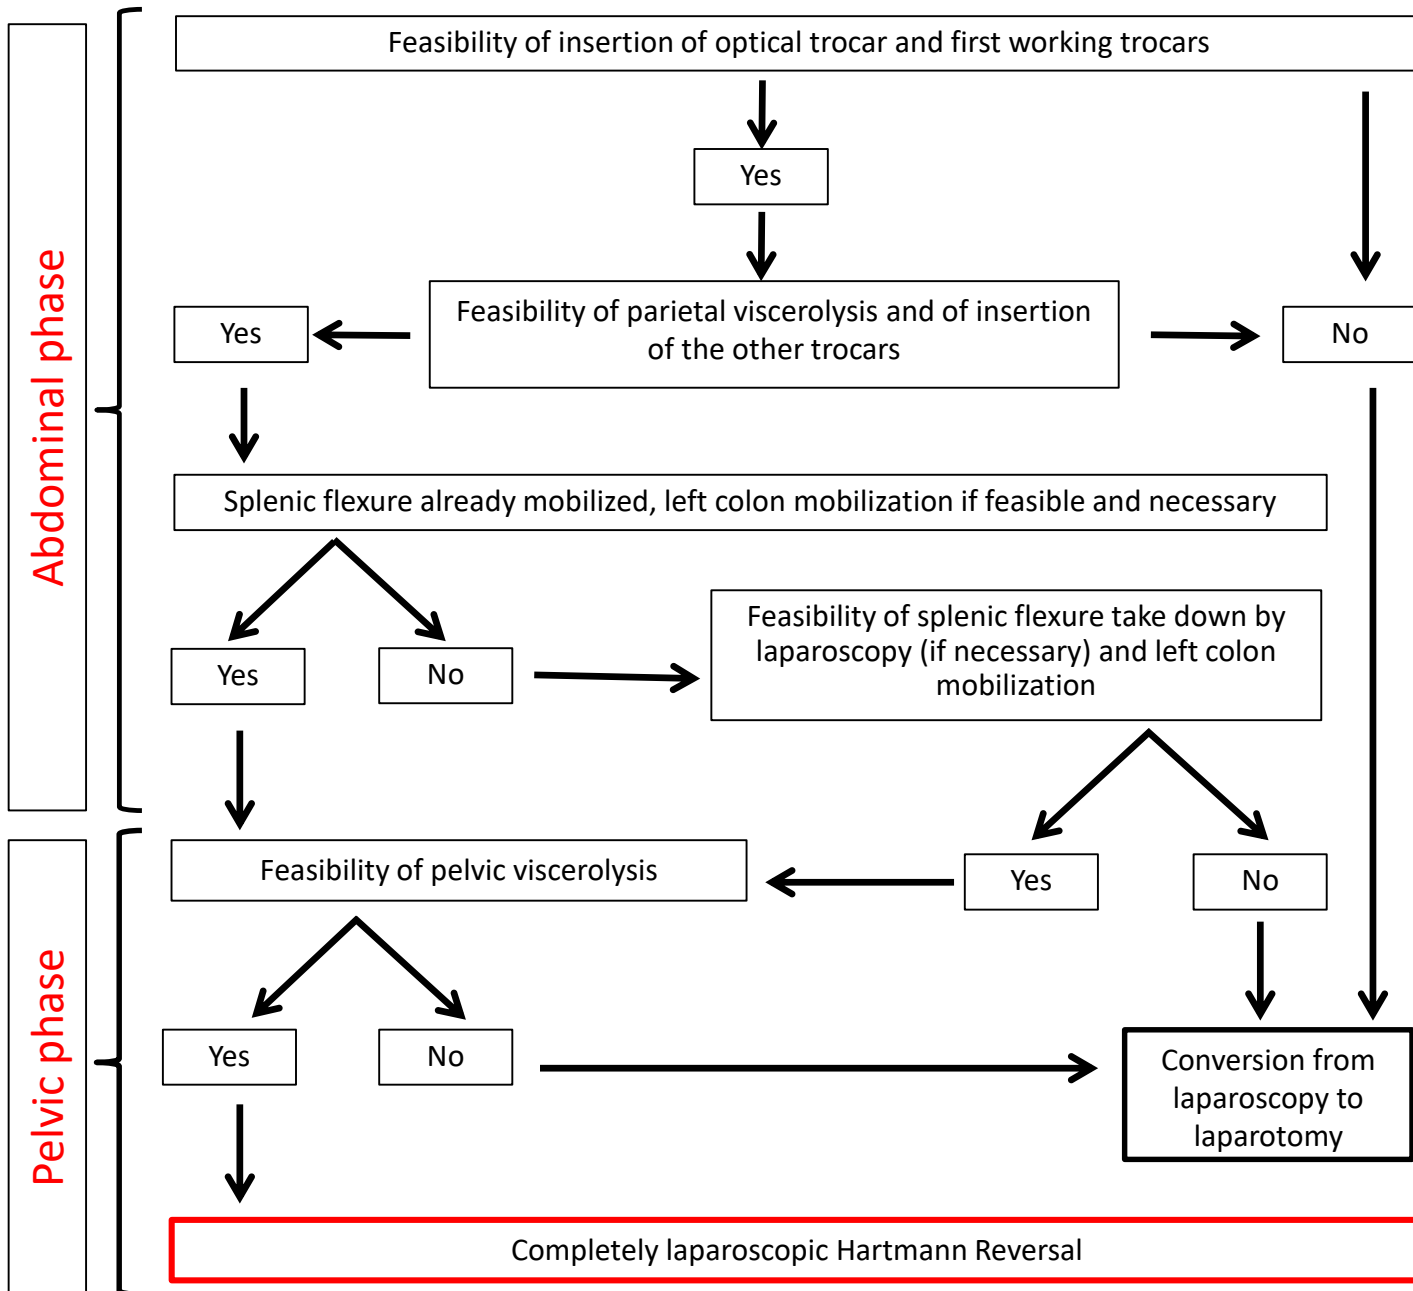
Abdominal phase

Feasibility of insertion of optical trocar and first working trocars

Yes

Feasibility of parietal viscerolysis and of insertion of the other trocars

Yes

No

Splenic flexure already mobilized, left colon mobilization if feasible and necessary

Yes

No

Feasibility of splenic flexure take down by laparoscopy (if necessary) and left colon mobilization

Pelvic phase

Feasibility of pelvic viscerolysis

Yes

No

Yes

No

Conversion from laparoscopy to laparotomy

Completely laparoscopic Hartmann Reversal